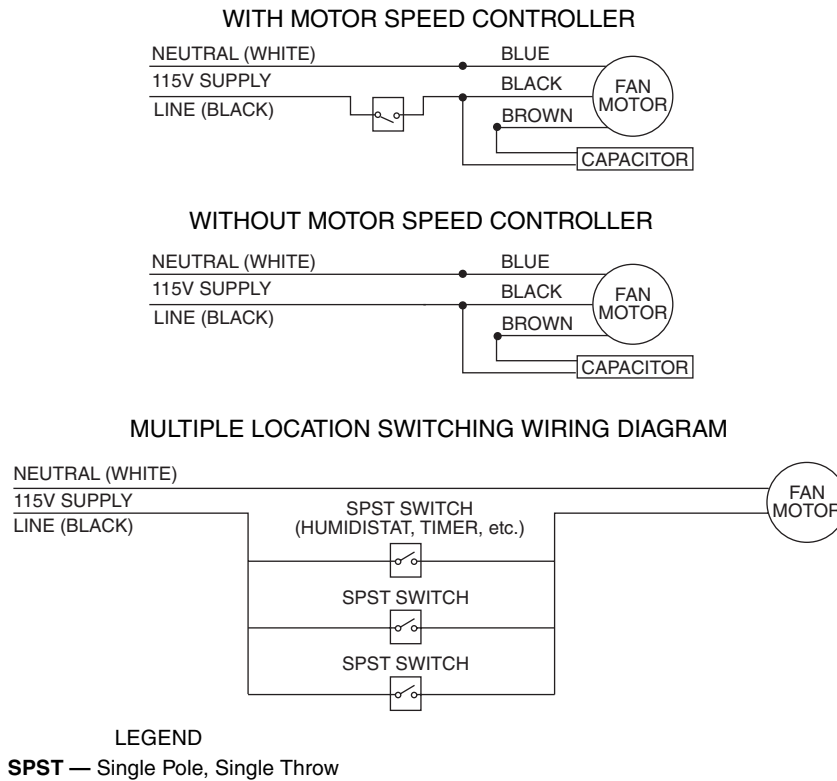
WITH MOTOR SPEED CONTROLLER

NEUTRAL (WHITE)
115V SUPPLY
LINE (BLACK)
BLUE
BLACK
BROWN
FAN MOTOR
CAPACITOR

WITHOUT MOTOR SPEED CONTROLLER

NEUTRAL (WHITE)
115V SUPPLY
LINE (BLACK)
BLUE
BLACK
BROWN
FAN MOTOR
CAPACITOR

MULTIPLE LOCATION SWITCHING WIRING DIAGRAM

NEUTRAL (WHITE)
115V SUPPLY
LINE (BLACK)
SPST SWITCH
(HUMIDISTAT, TIMER, etc.)
SPST SWITCH
SPST SWITCH
FAN MOTOR

LEGEND
SPST — Single Pole, Single Throw